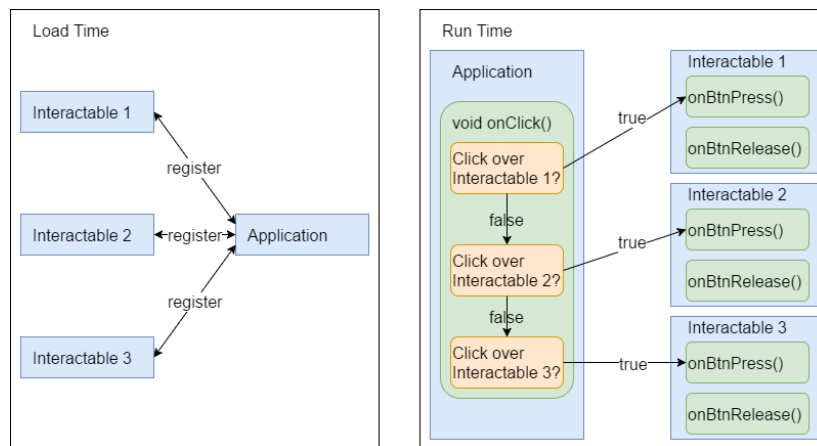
Load Time

Interactable 1

register

Interactable 2

register

Application

register

Interactable 3

Run Time

Application

void onClick()

Click over Interactable 1?

false

Click over Interactable 2?

false

Click over Interactable 3?

true

true

true

Interactable 1

onBtnPress()

onBtnRelease()

Interactable 2

onBtnPress()

onBtnRelease()

Interactable 3

onBtnPress()

onBtnRelease()